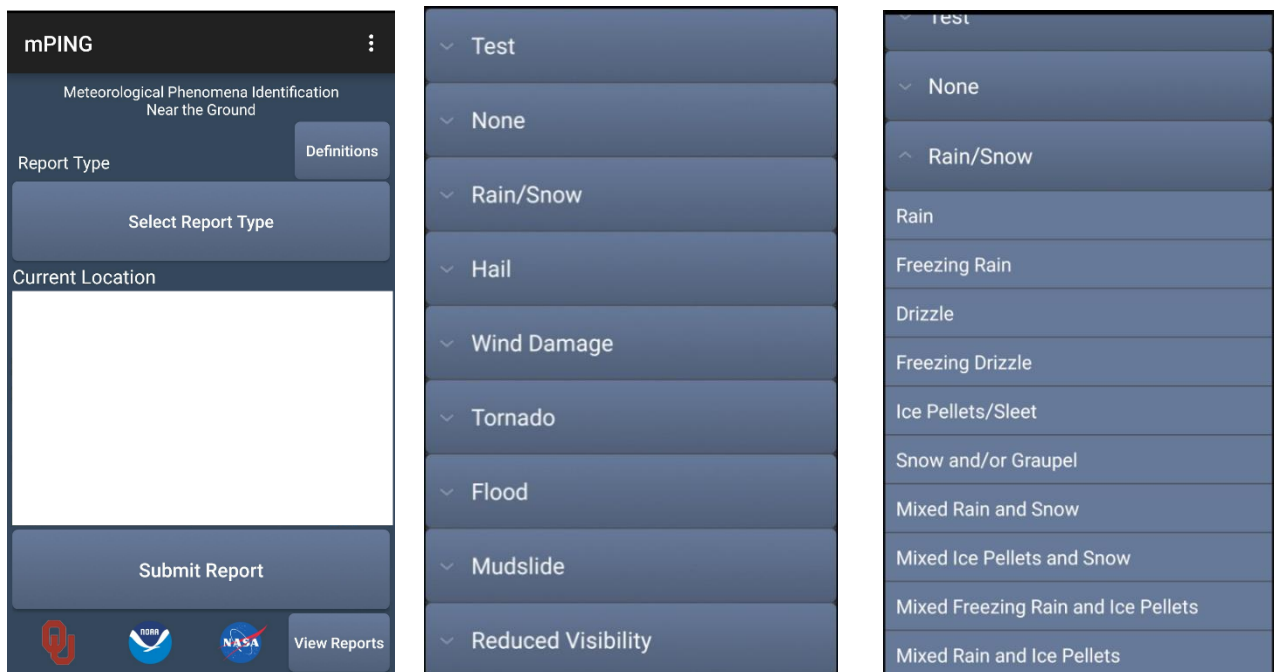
mPING

Meteorological Phenomena Identification Near the Ground

Report Type

Definitions

Select Report Type

Current Location

Submit Report

NOAA

NASA

View Reports

Test

None

Rain/Snow

Hail

Wind Damage

Tornado

Flood

Mudslide

Reduced Visibility

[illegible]

None

Rain/Snow

Rain

Freezing Rain

Drizzle

Freezing Drizzle

Ice Pellets/Sleet

Snow and/or Graupel

Mixed Rain and Snow

Mixed Ice Pellets and Snow

Mixed Freezing Rain and Ice Pellets

Mixed Rain and Ice Pellets